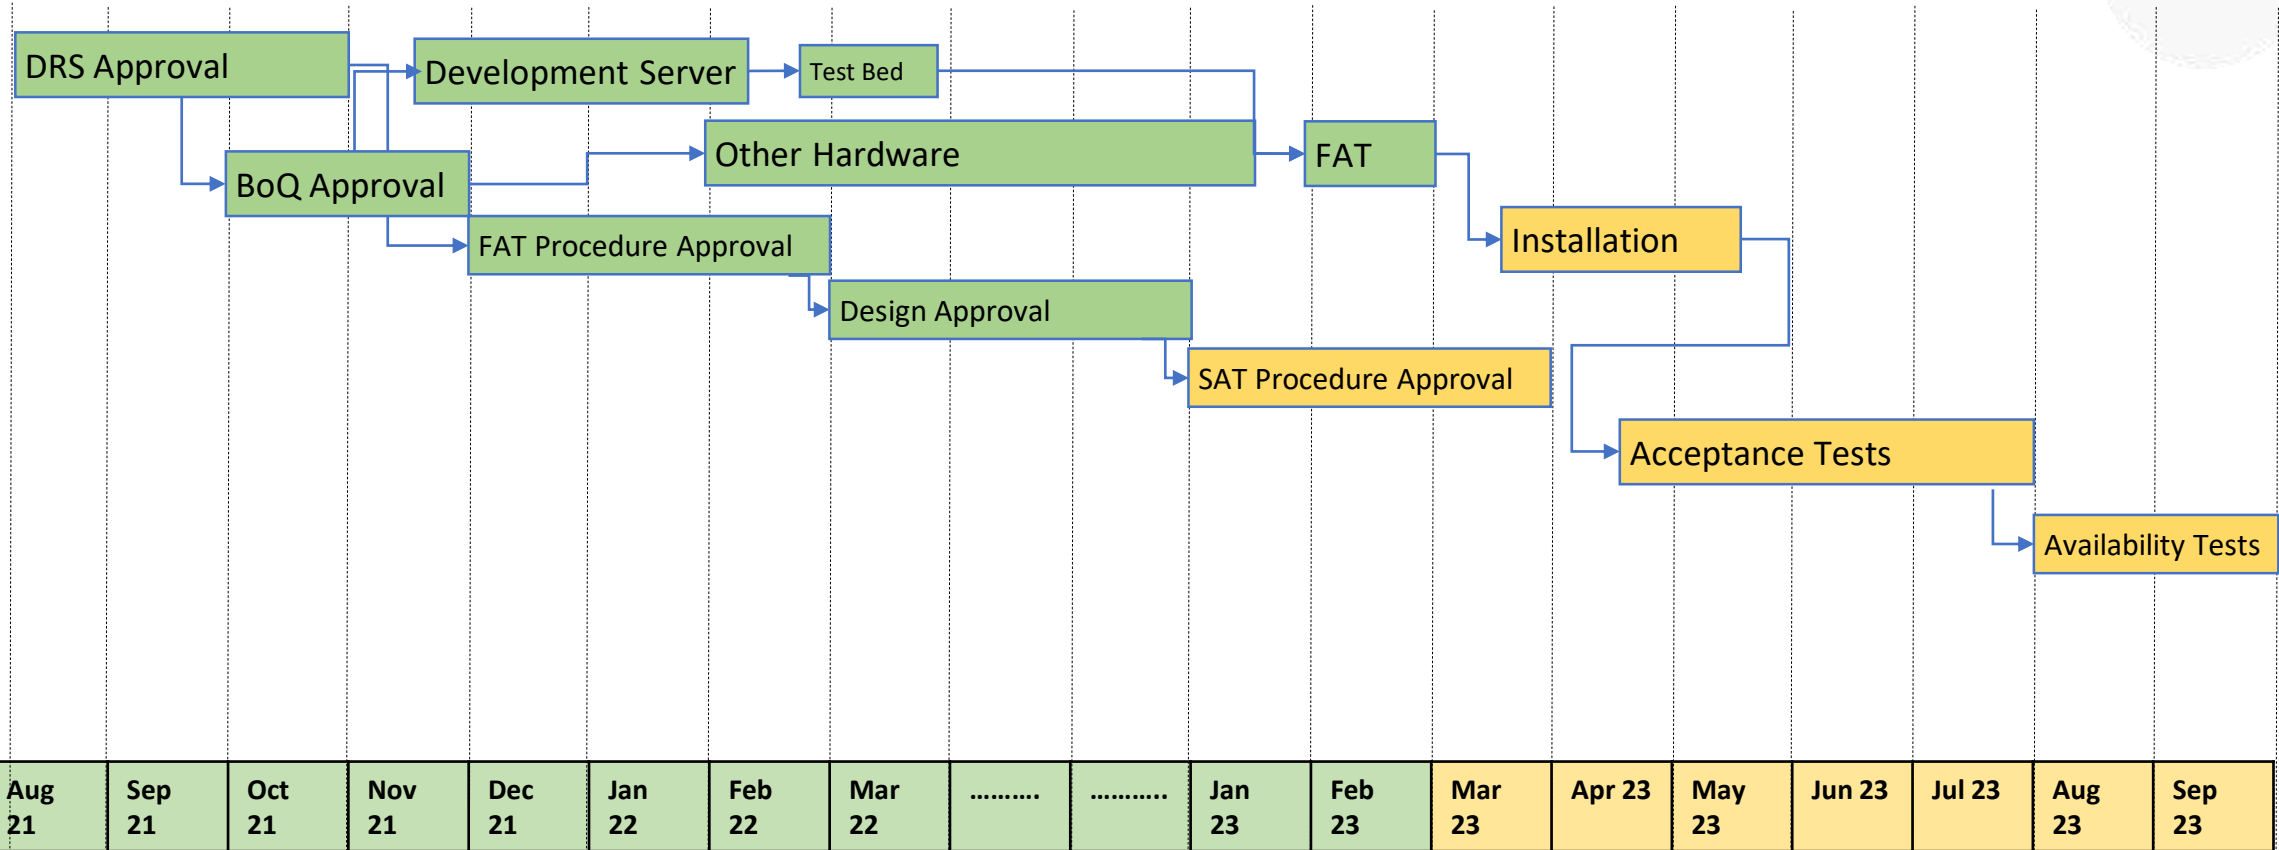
DRS Approval

Development Server

Test Bed

Other Hardware

FAT

BoQ Approval

FAT Procedure Approval

Installation

Design Approval

SAT Procedure Approval

Acceptance Tests

Availability Tests

| Aug 21 | Sep 21 | Oct 21 | Nov 21 | Dec 21 | Jan 22 | Feb 22 | Mar 22 | .......... | .......... | Jan 23 | Feb 23 | Mar 23 | Apr 23 | May 23 | Jun 23 | Jul 23 | Aug 23 | Sep 23 |
|---|---|---|---|---|---|---|---|---|---|---|---|---|---|---|---|---|---|---|